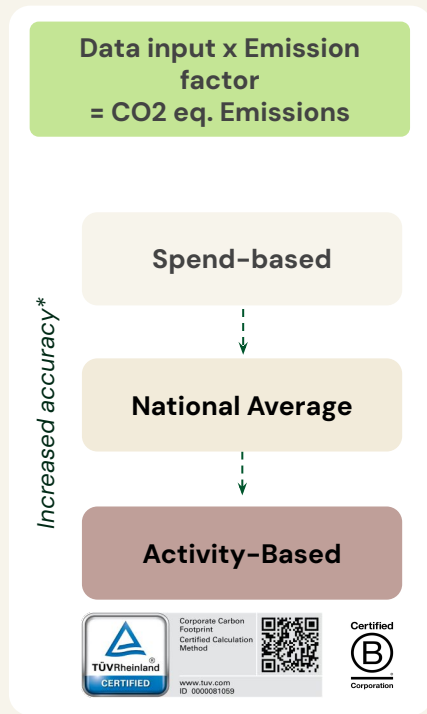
Data input x Emission factor
= CO2 eq. Emissions

Increased accuracy*

Spend-based

National Average

Activity-Based

TÜVRheinland®
CERTIFIED

Corporate Carbon Footprint
Certified Calculation Method

www.tuv.com
ID 0000081059

Certified
B
Corporation